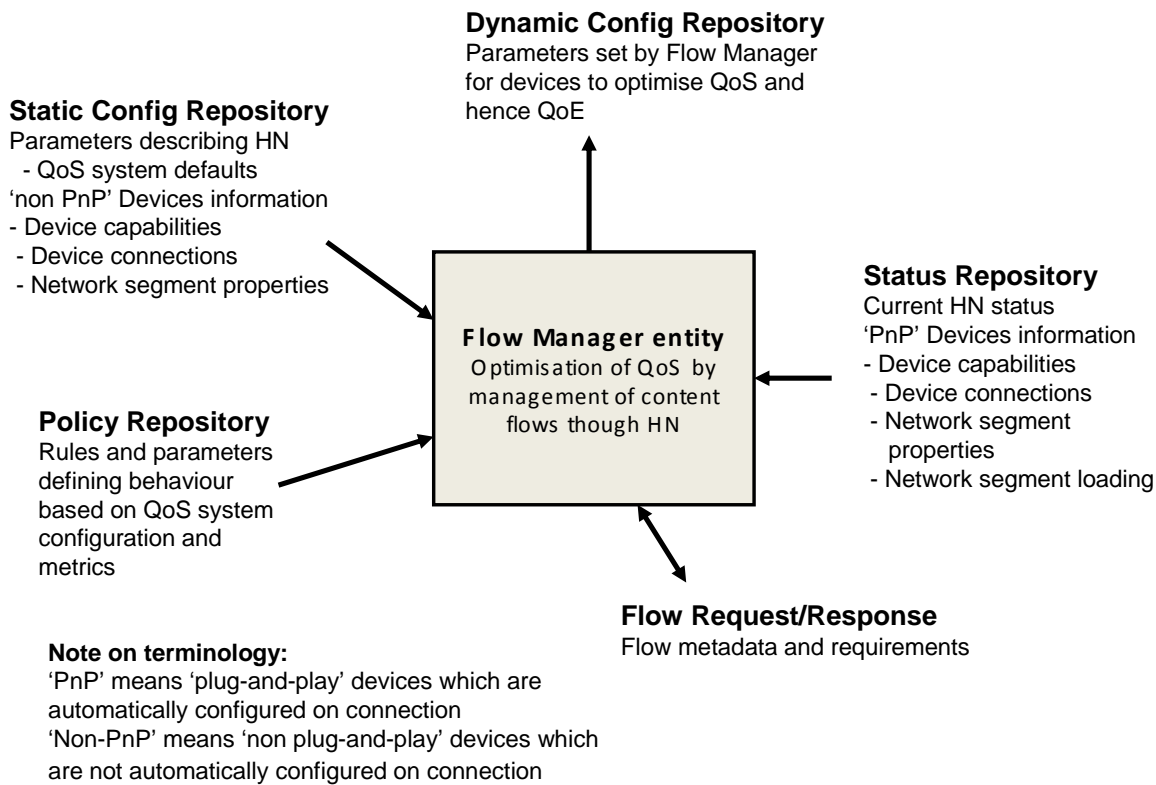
**Dynamic Config Repository**
Parameters set by Flow Manager for devices to optimise QoS and hence QoE

**Static Config Repository**
Parameters describing HN
- QoS system defaults
'non PnP' Devices information
- Device capabilities
- Device connections
- Network segment properties

**Flow Manager entity**
Optimisation of QoS by management of content flows though HN

**Status Repository**
Current HN status
'PnP' Devices information
- Device capabilities
- Device connections
- Network segment properties
- Network segment loading

**Policy Repository**
Rules and parameters defining behaviour based on QoS system configuration and metrics

**Flow Request/Response**
Flow metadata and requirements

**Note on terminology:**
'PnP' means 'plug-and-play' devices which are automatically configured on connection
'Non-PnP' means 'non plug-and-play' devices which are not automatically configured on connection